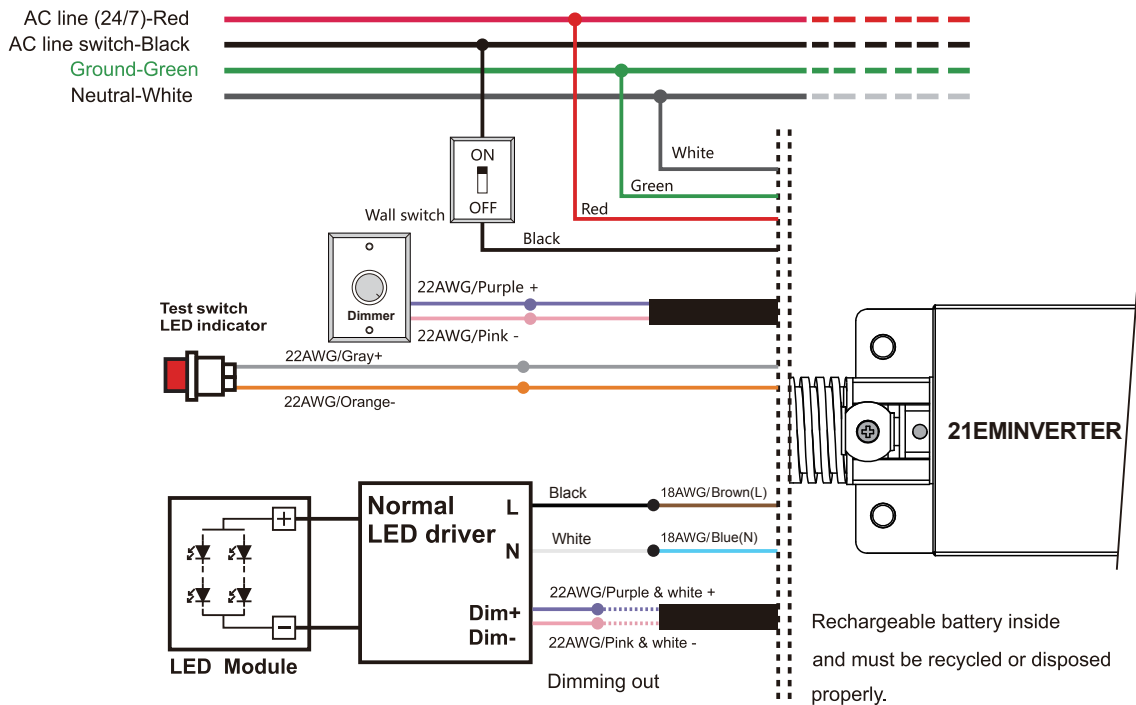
AC line (24/7)-Red
AC line switch-Black
Ground-Green
Neutral-White

ON
OFF
Wall switch

White
Green
Red
Black

Dimmer
22AWG/Purple +
22AWG/Pink -

Test switch
LED indicator
22AWG/Gray+
22AWG/Orange-

21EMINVERTER

Normal
LED driver
L
N
Dim+
Dim-

Black
18AWG/Brown(L)
White
18AWG/Blue(N)
22AWG/Purple & white +
22AWG/Pink & white -

LED Module

Dimming out

Rechargeable battery inside and must be recycled or disposed properly.